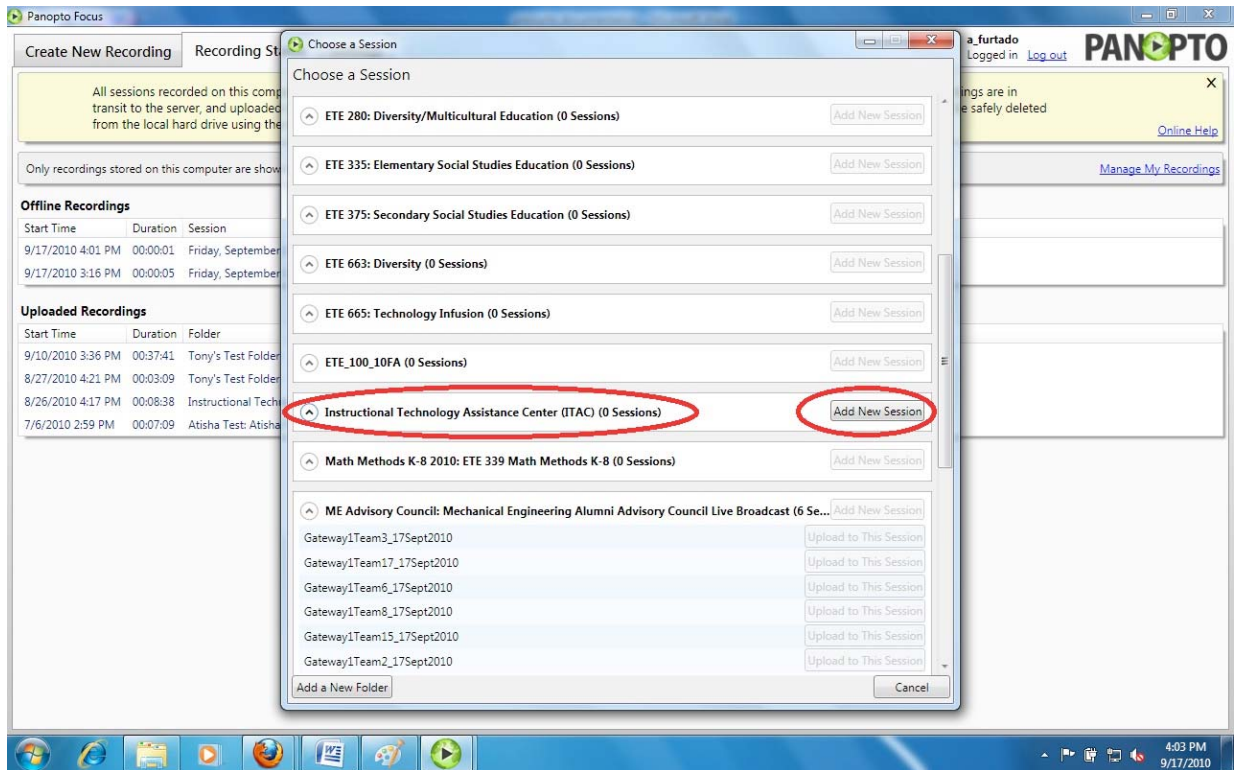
Panopto Focus

Create New Recording | Recording St

All sessions recorded on this comp transit to the server, and uploaded from the local hard drive using the

ings are in e safely deleted

Online Help

Only recordings stored on this computer are show

Manage My Recordings

a_furtado
Logged in Log out

PANOPTO

Offline Recordings

| Start Time | Duration | Session |
|---|---|---|
| 9/17/2010 4:01 PM | 00:00:01 | Friday, September |
| 9/17/2010 3:16 PM | 00:00:05 | Friday, September |

Uploaded Recordings

| Start Time | Duration | Folder |
|---|---|---|
| 9/10/2010 3:36 PM | 00:37:41 | Tony's Test Folder |
| 8/27/2010 4:21 PM | 00:03:09 | Tony's Test Folder |
| 8/26/2010 4:17 PM | 00:08:38 | Instructional Tech |
| 7/6/2010 2:59 PM | 00:07:09 | Atisha Test: Atisha |

Choose a Session

Choose a Session

ETE 280: Diversity/Multicultural Education (0 Sessions) Add New Session

ETE 335: Elementary Social Studies Education (0 Sessions) Add New Session

ETE 375: Secondary Social Studies Education (0 Sessions) Add New Session

ETE 663: Diversity (0 Sessions) Add New Session

ETE 665: Technology Infusion (0 Sessions) Add New Session

ETE_100_10FA (0 Sessions) Add New Session

Instructional Technology Assistance Center (ITAC) (0 Sessions) Add New Session

Math Methods K-8 2010: ETE 339 Math Methods K-8 (0 Sessions) Add New Session

ME Advisory Council: Mechanical Engineering Alumni Advisory Council Live Broadcast (6 Se... Add New Session

Gateway1Team3_17Sept2010 Upload to This Session
Gateway1Team17_17Sept2010 Upload to This Session
Gateway1Team6_17Sept2010 Upload to This Session
Gateway1Team8_17Sept2010 Upload to This Session
Gateway1Team15_17Sept2010 Upload to This Session
Gateway1Team2_17Sept2010 Upload to This Session

Add a New Folder

Cancel

4:03 PM
9/17/2010